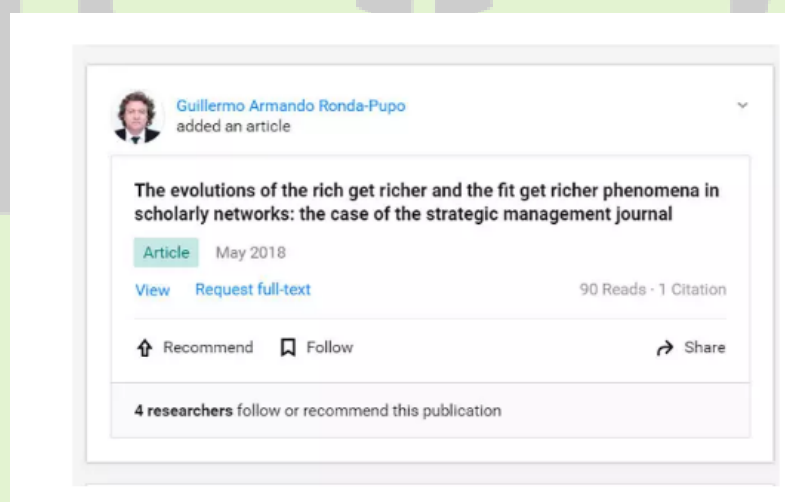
Guillermo Armando Ronda-Pupo
added an article

The evolutions of the rich get richer and the fit get richer phenomena in scholarly networks: the case of the strategic management journal

Article May 2018

View Request full-text

90 Reads · 1 Citation

Recommend Follow Share

4 researchers follow or recommend this publication